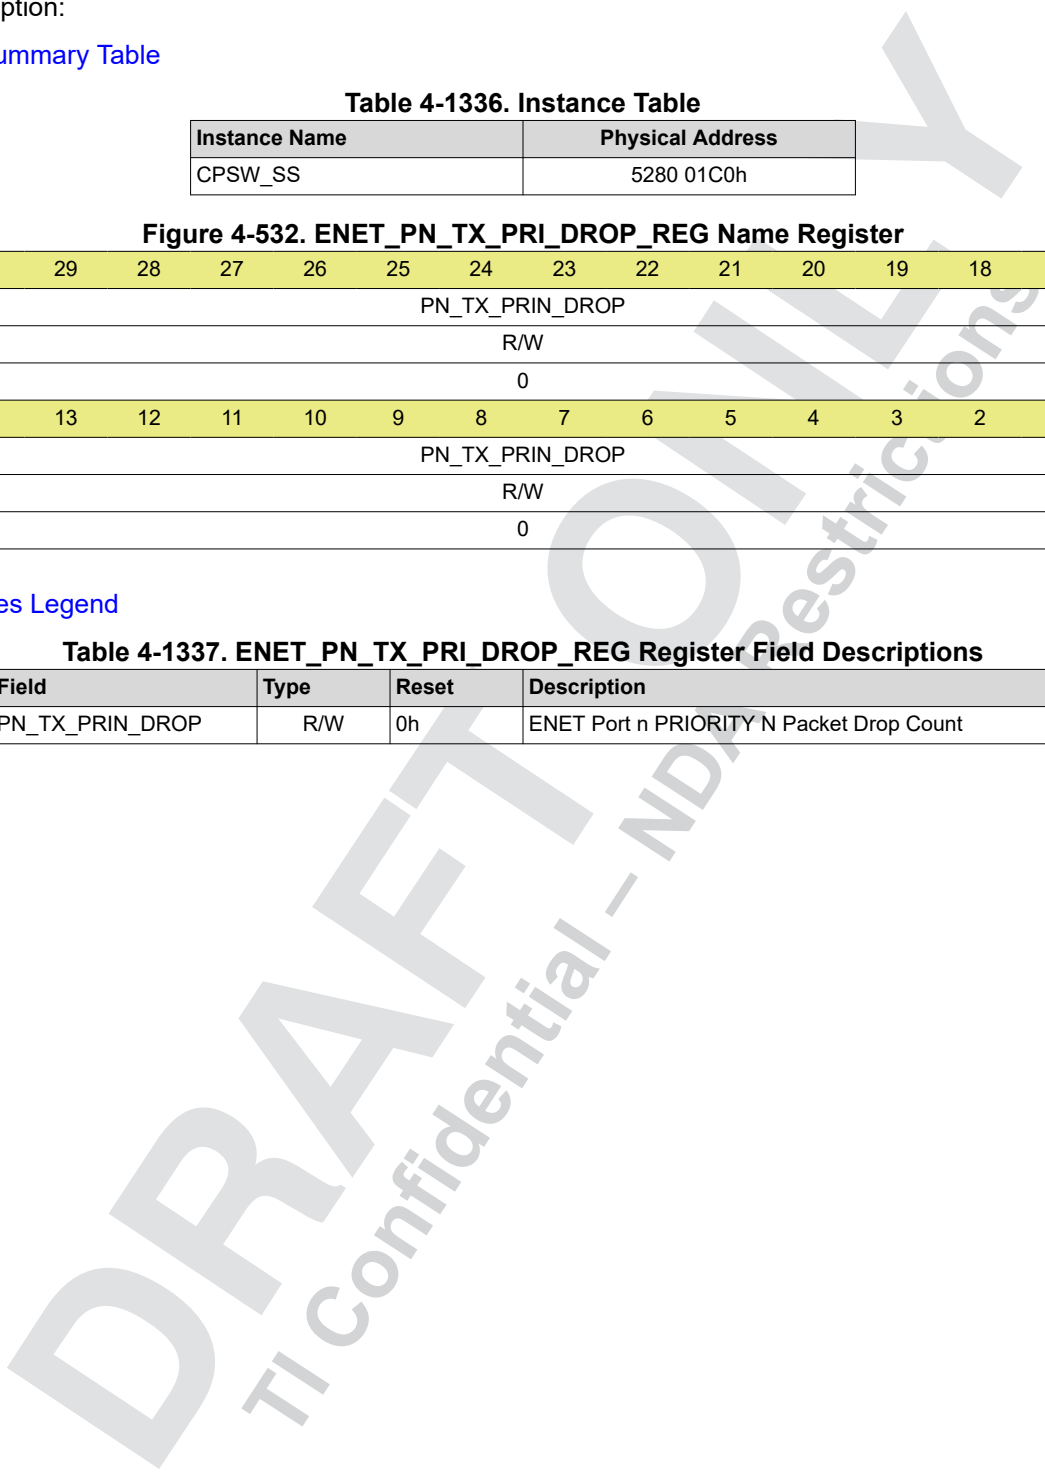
ption:

ummary Table

Table 4-1336. Instance Table

| Instance Name | Physical Address |
|---|---|
| CPSW_SS | 5280 01C0h |

Figure 4-532. ENET_PN_TX_PRI_DROP_REG Name Register

| 29 | 28 | 27 | 26 | 25 | 24 | 23 | 22 | 21 | 20 | 19 | 18 |
|---|---|---|---|---|---|---|---|---|---|---|---|
| PN_TX_PRIN_DROP | | | | | | | | | | | |
| R/W | | | | | | | | | | | |
| 0 | | | | | | | | | | | |
| 13 | 12 | 11 | 10 | 9 | 8 | 7 | 6 | 5 | 4 | 3 | 2 |
| PN_TX_PRIN_DROP | | | | | | | | | | | |
| R/W | | | | | | | | | | | |
| 0 | | | | | | | | | | | |

es Legend

Table 4-1337. ENET_PN_TX_PRI_DROP_REG Register Field Descriptions

| Field | Type | Reset | Description |
|---|---|---|---|
| PN_TX_PRIN_DROP | R/W | 0h | ENET Port n PRIORITY N Packet Drop Count |

DRAFT ONLY
TI Confidential – NDA Restrictions